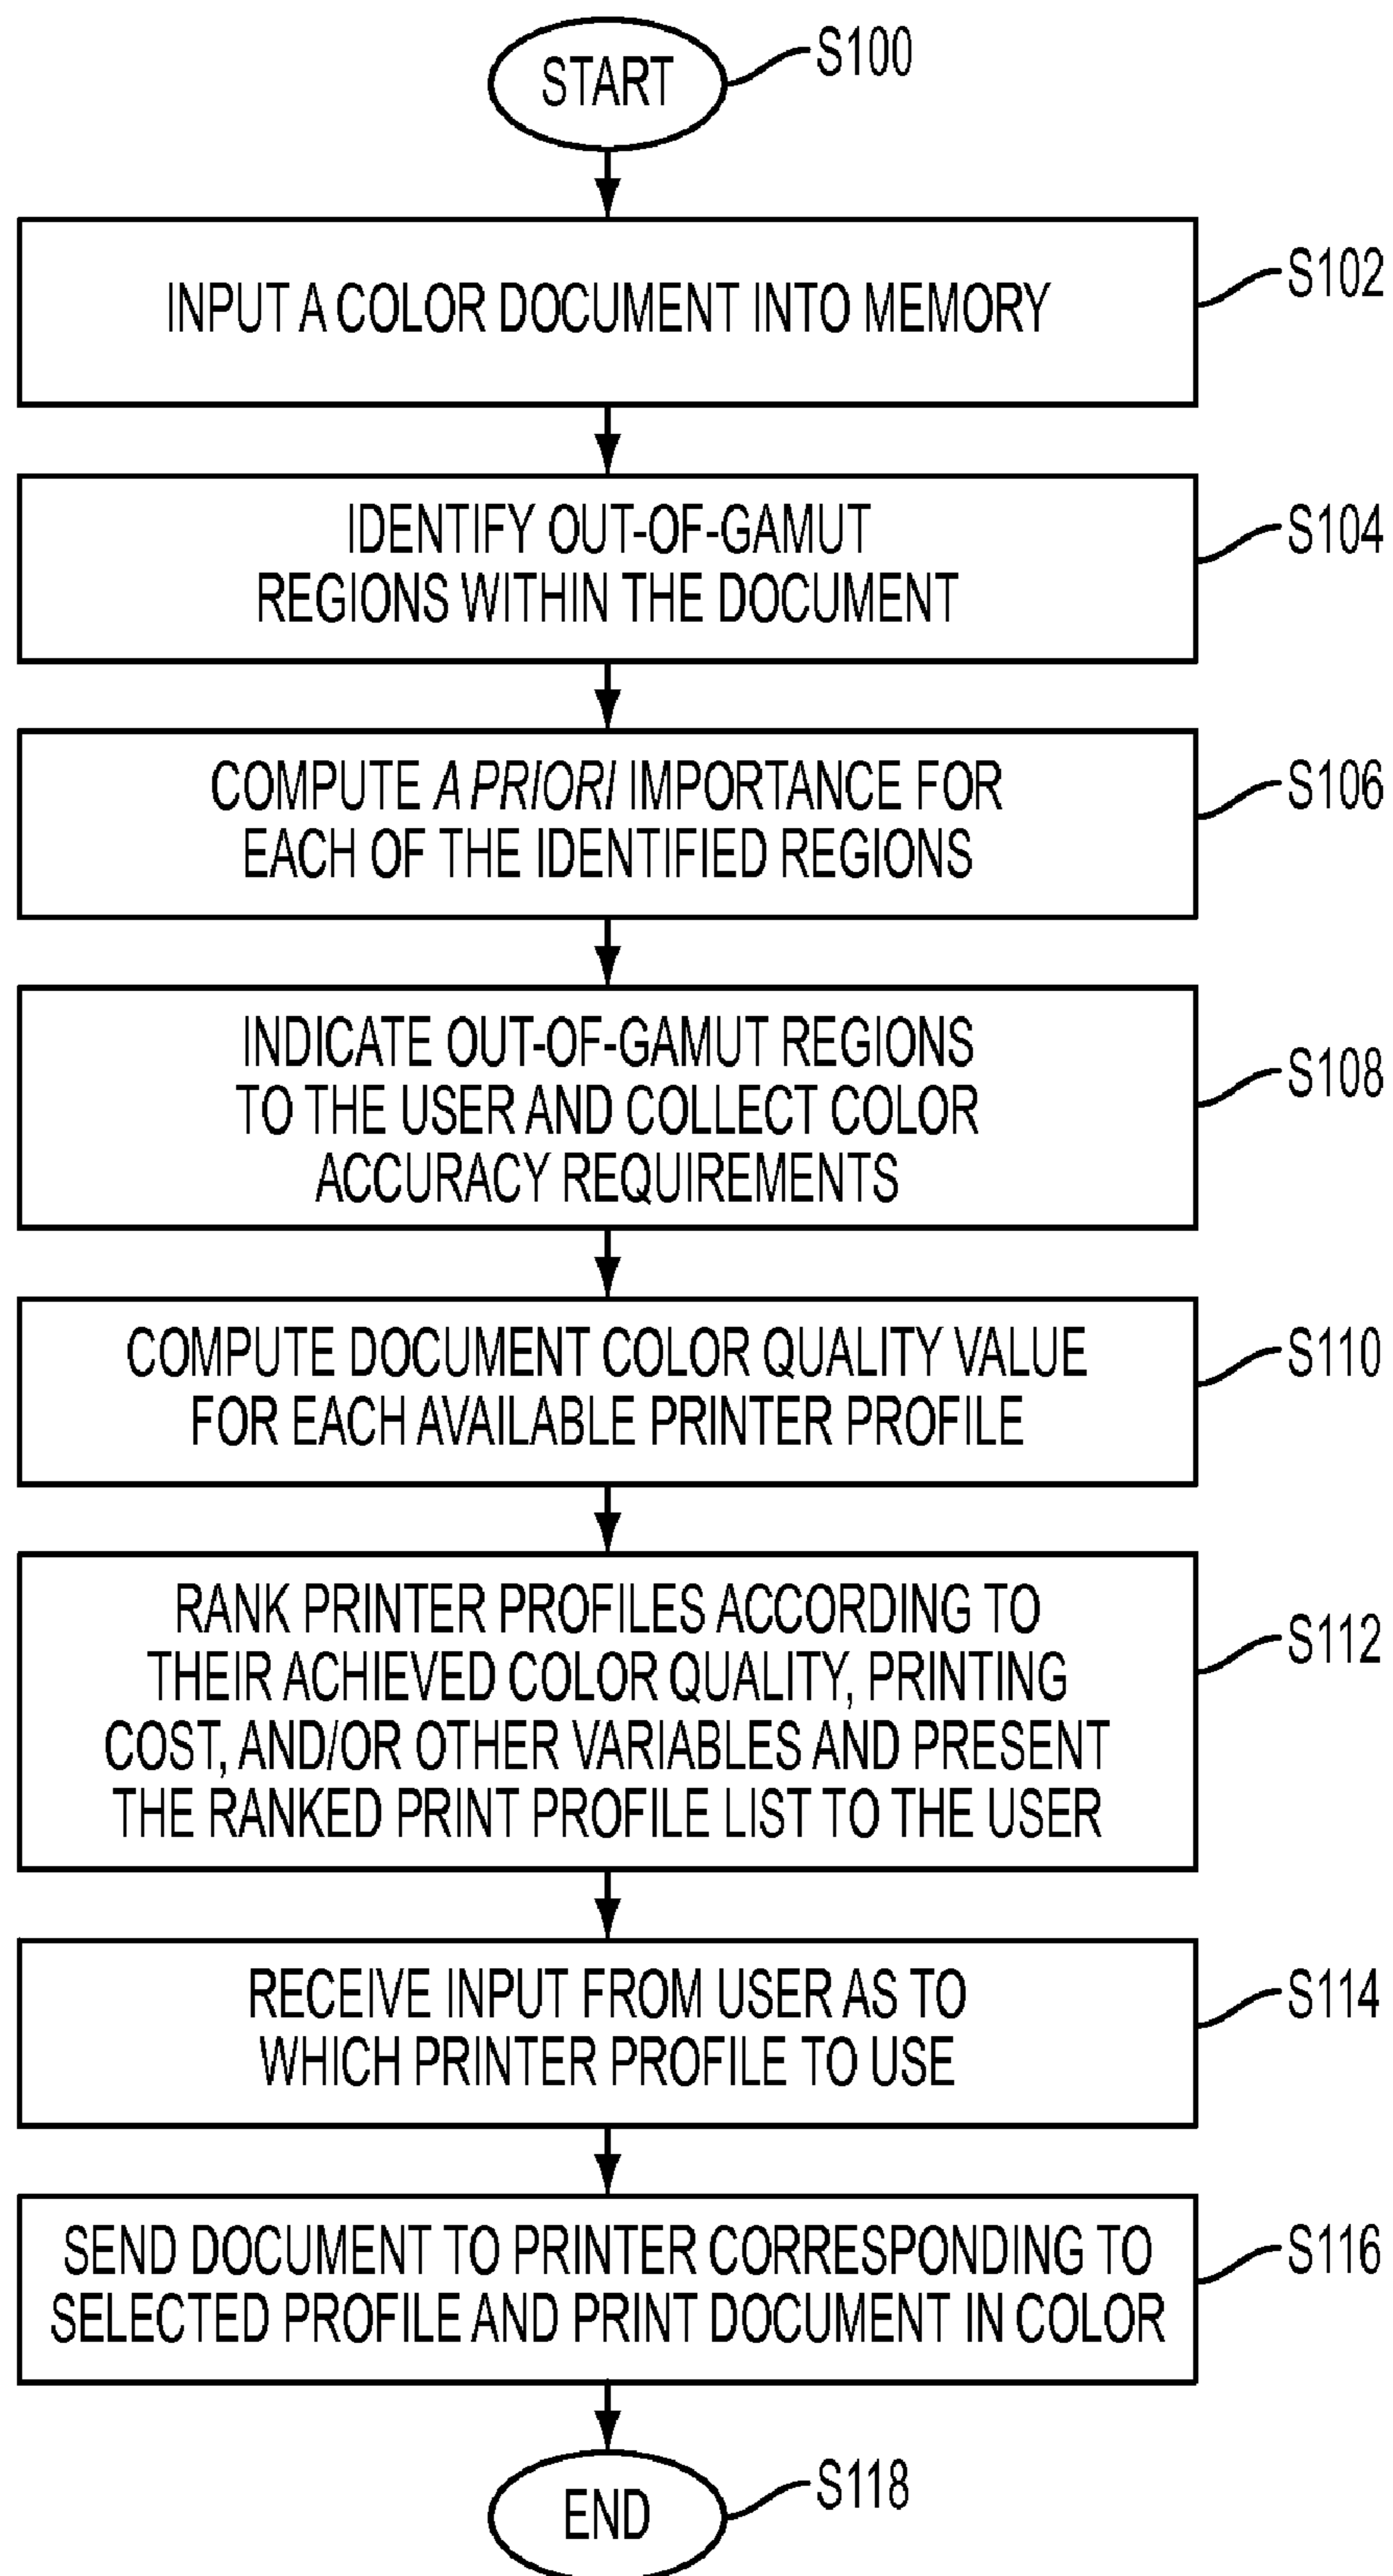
START
S100

INPUT A COLOR DOCUMENT INTO MEMORY
S102

IDENTIFY OUT-OF-GAMUT REGIONS WITHIN THE DOCUMENT
S104

COMPUTE A PRIORI IMPORTANCE FOR EACH OF THE IDENTIFIED REGIONS
S106

INDICATE OUT-OF-GAMUT REGIONS TO THE USER AND COLLECT COLOR ACCURACY REQUIREMENTS
S108

COMPUTE DOCUMENT COLOR QUALITY VALUE FOR EACH AVAILABLE PRINTER PROFILE
S110

RANK PRINTER PROFILES ACCORDING TO THEIR ACHIEVED COLOR QUALITY, PRINTING COST, AND/OR OTHER VARIABLES AND PRESENT THE RANKED PRINT PROFILE LIST TO THE USER
S112

RECEIVE INPUT FROM USER AS TO WHICH PRINTER PROFILE TO USE
S114

SEND DOCUMENT TO PRINTER CORRESPONDING TO SELECTED PROFILE AND PRINT DOCUMENT IN COLOR
S116

END
S118